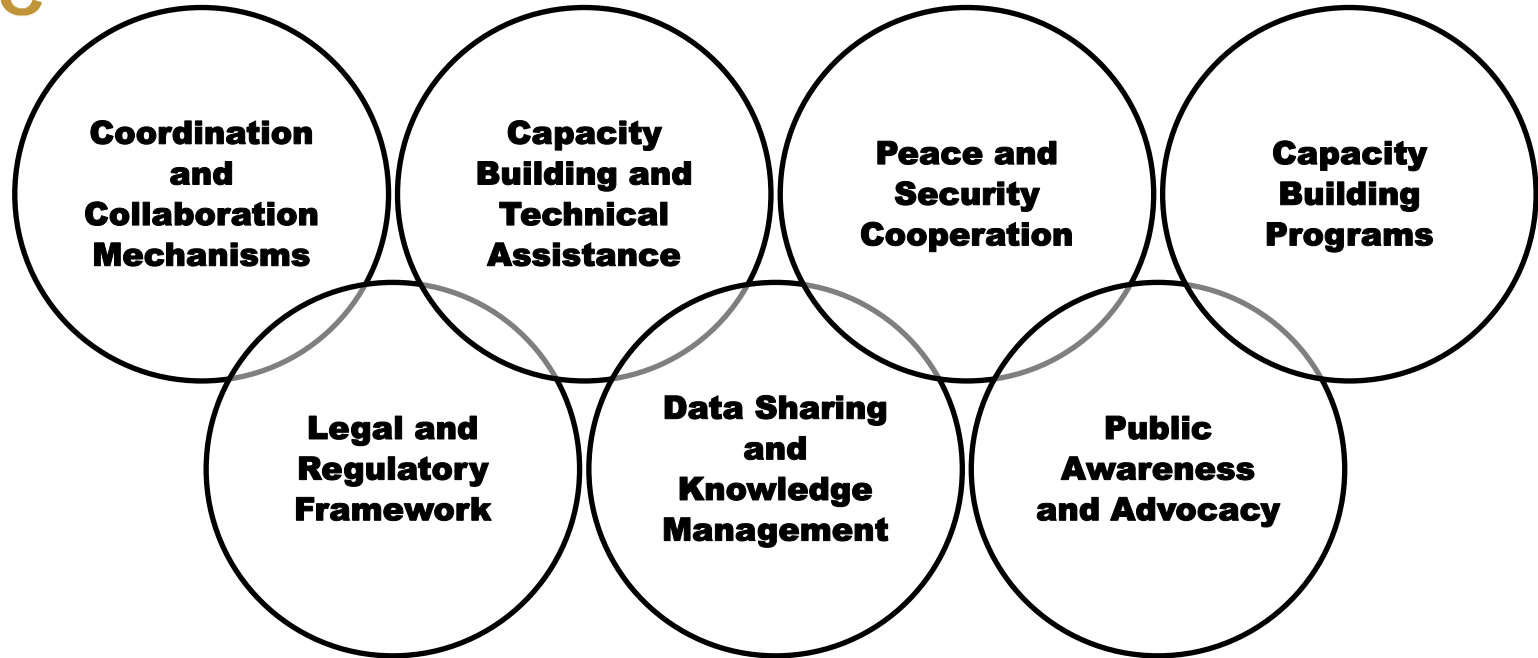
Coordination and Collaboration Mechanisms

Capacity Building and Technical Assistance

Peace and Security Cooperation

Capacity Building Programs

Legal and Regulatory Framework

Data Sharing and Knowledge Management

Public Awareness and Advocacy